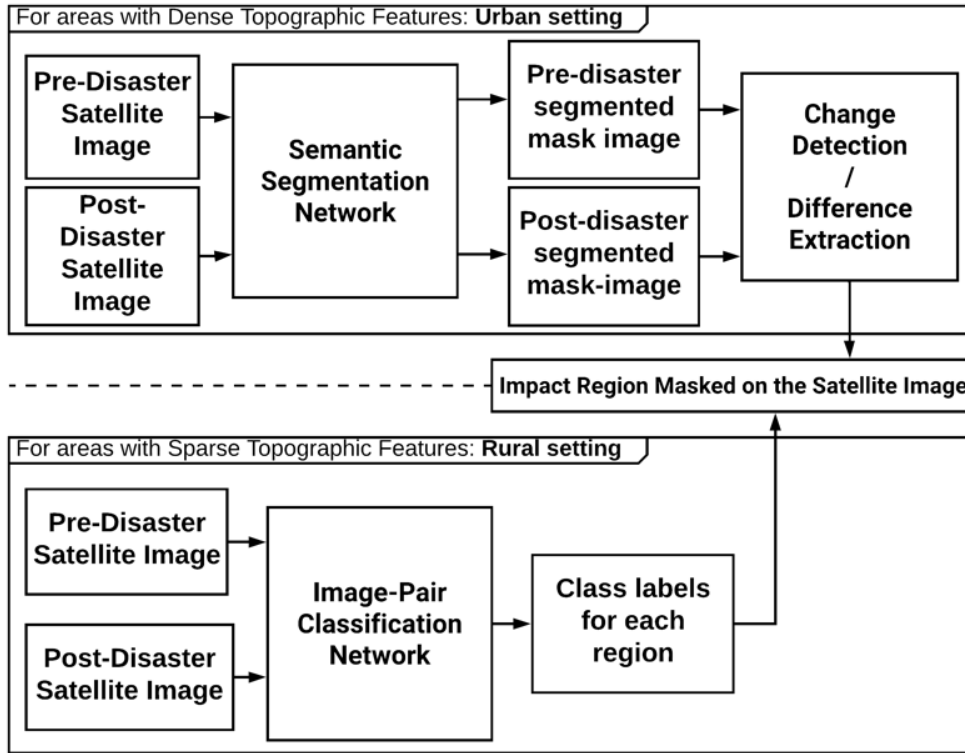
For areas with Dense Topographic Features: **Urban setting**

Pre-Disaster Satellite Image

Post-Disaster Satellite Image

Semantic Segmentation Network

Pre-disaster segmented mask image

Post-disaster segmented mask-image

Change Detection / Difference Extraction

Impact Region Masked on the Satellite Image

For areas with Sparse Topographic Features: **Rural setting**

Pre-Disaster Satellite Image

Post-Disaster Satellite Image

Image-Pair Classification Network

Class labels for each region